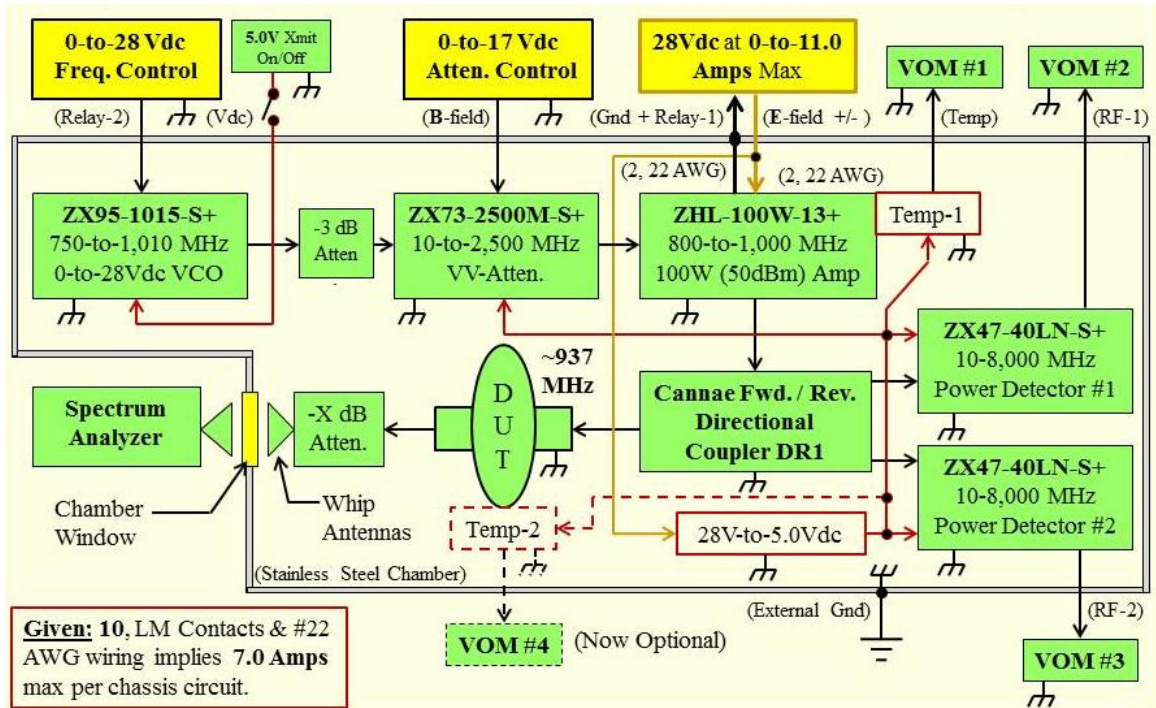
0-to-28 Vdc Freq. Control

5.0V Xmit On/Off

0-to-17 Vdc Atten. Control

28Vdc at 0-to-11.0 Amps Max

VOM #1

VOM #2

(Relay-2)

(Vdc)

(B-field)

(Gnd + Relay-1)

(E-field +/- )

(Temp)

(RF-1)

(2, 22 AWG)

(2, 22 AWG)

ZX95-1015-S+ 750-to-1,010 MHz 0-to-28Vdc VCO

-3 dB Atten

ZX73-2500M-S+ 10-to-2,500 MHz VV-Atten.

ZHL-100W-13+ 800-to-1,000 MHz 100W (50dBm) Amp

Temp-1

ZX47-40LN-S+ 10-8,000 MHz Power Detector #1

~937 MHz

D U T

Spectrum Analyzer

-X dB Atten.

Cannae Fwd. / Rev. Directional Coupler DR1

ZX47-40LN-S+ 10-8,000 MHz Power Detector #2

Chamber Window

Whip Antennas

Temp-2

28V-to-5.0Vdc

(Stainless Steel Chamber)

(External Gnd)

(RF-2)

Given: 10, LM Contacts & #22 AWG wiring implies 7.0 Amps max per chassis circuit.

VOM #4

(Now Optional)

VOM #3